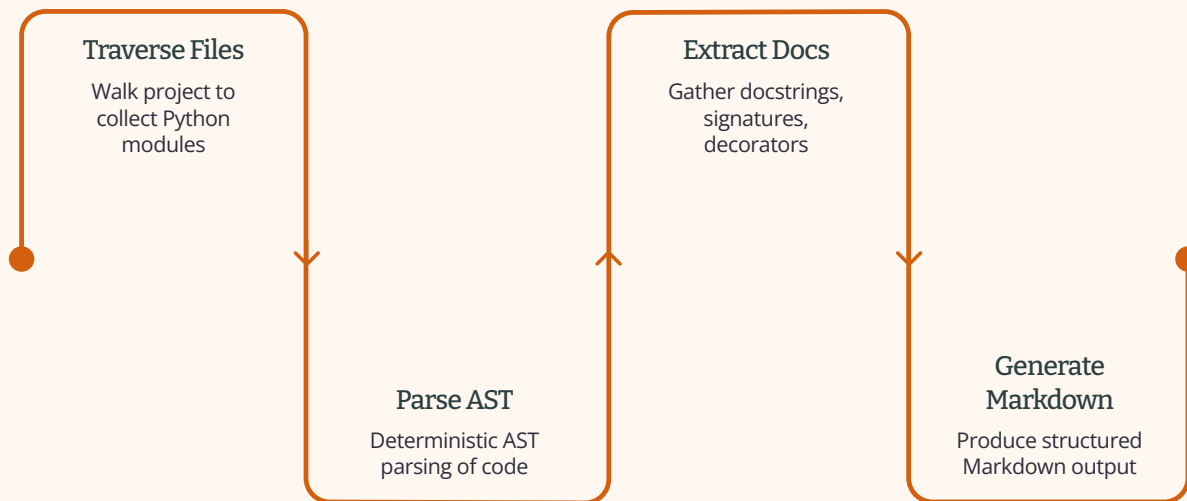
Traverse Files

Walk project to collect Python modules

Parse AST

Deterministic AST parsing of code

Extract Docs

Gather docstrings, signatures, decorators

Generate Markdown

Produce structured Markdown output